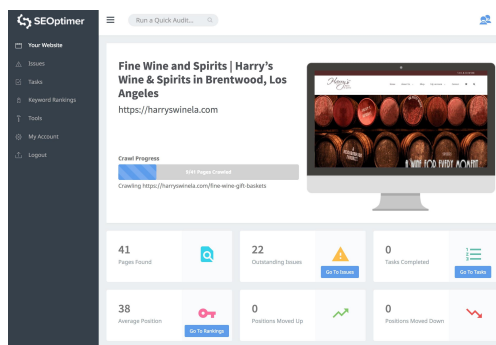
SEOptimer
Run a Quick Audit...
Your Website
Issues
Tasks
Keyword Rankings
Tools
My Account
Logout

Fine Wine and Spirits | Harry's Wine & Spirits in Brentwood, Los Angeles
https://harryswinela.com

Crawl Progress
8/41 Pages Crawled
Crawling https://harryswinela.com/fine-wine-gift-baskets

A WINE FOR EVERY MOMENT

41
Pages Found

22
Outstanding Issues
Go To Issues

0
Tasks Completed
Go To Tasks

38
Average Position
Go To Rankings

0
Positions Moved Up

0
Positions Moved Down